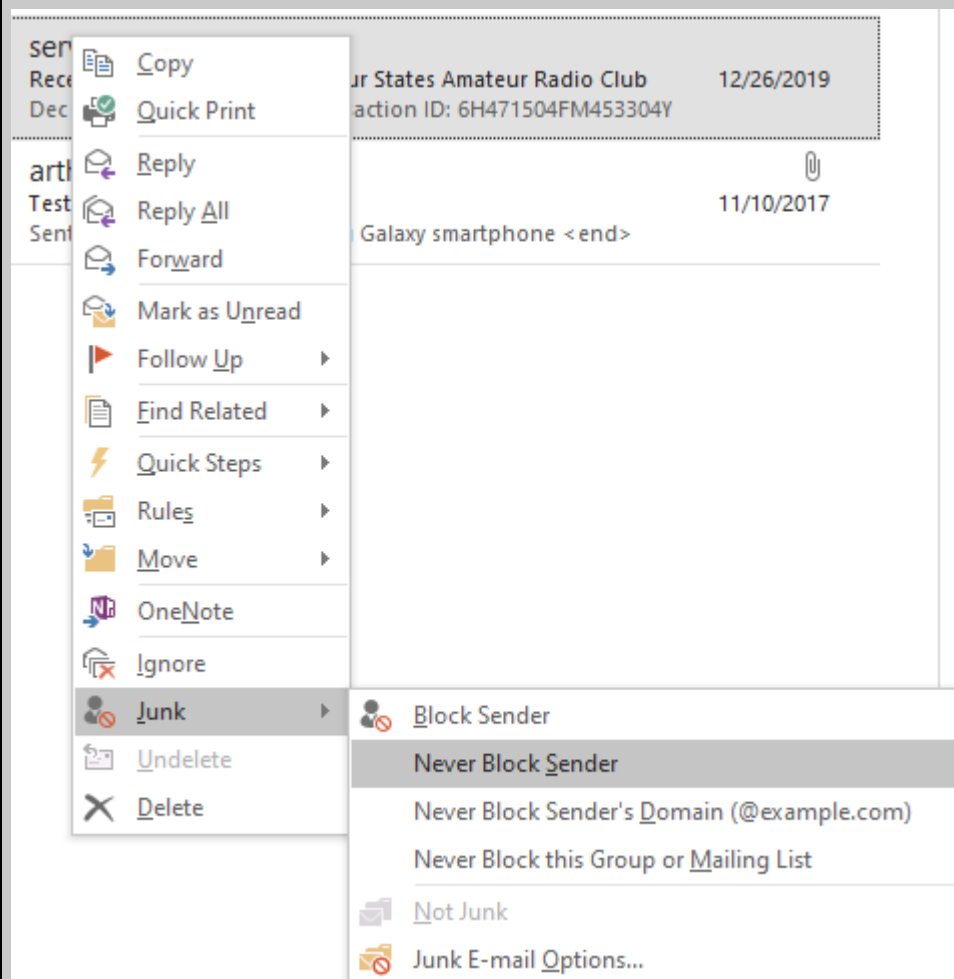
ser
Rece ur States Amateur Radio Club 12/26/2019
Dec action ID: 6H471504FM453304Y

arth
Test 11/10/2017
Sent Galaxy smartphone <end>

Copy
Quick Print
Reply
Reply All
Forward
Mark as Unread
Follow Up
Find Related
Quick Steps
Rules
Move
OneNote
Ignore
Junk
Undelete
Delete

Block Sender
Never Block Sender
Never Block Sender's Domain (@example.com)
Never Block this Group or Mailing List
Not Junk
Junk E-mail Options...